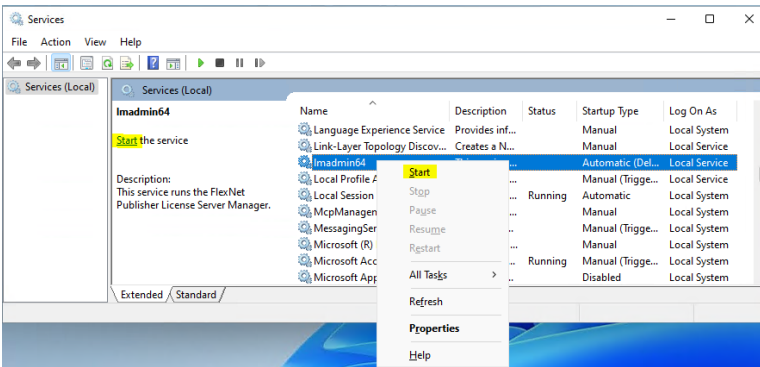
Services

File Action View Help

Services (Local)

Services (Local)

lmadmin64

Start the service

Description:
This service runs the FlexNet Publisher License Server Manager.

| Name | Description | Status | Startup Type | Log On As |
|---|---|---|---|---|
| Language Experience Service | Provides inf... | | Manual | Local System |
| Link-Layer Topology Discov... | Creates a N... | | Manual | Local Service |
| lmadmin64 | | | Automatic (Del... | Local Service |
| Local Profile A... | | | Manual (Trigge... | Local Service |
| Local Session ... | | Running | Automatic | Local System |
| McpManagem... | | | Manual | Local System |
| MessagingSer... | | | Manual (Trigge... | Local System |
| Microsoft (R) ... | | | Manual | Local System |
| Microsoft Acc... | | Running | Manual (Trigge... | Local System |
| Microsoft App... | | | Disabled | Local System |

Start
Stop
Pause
Resume
Restart
All Tasks
Refresh
Properties
Help

Extended Standard